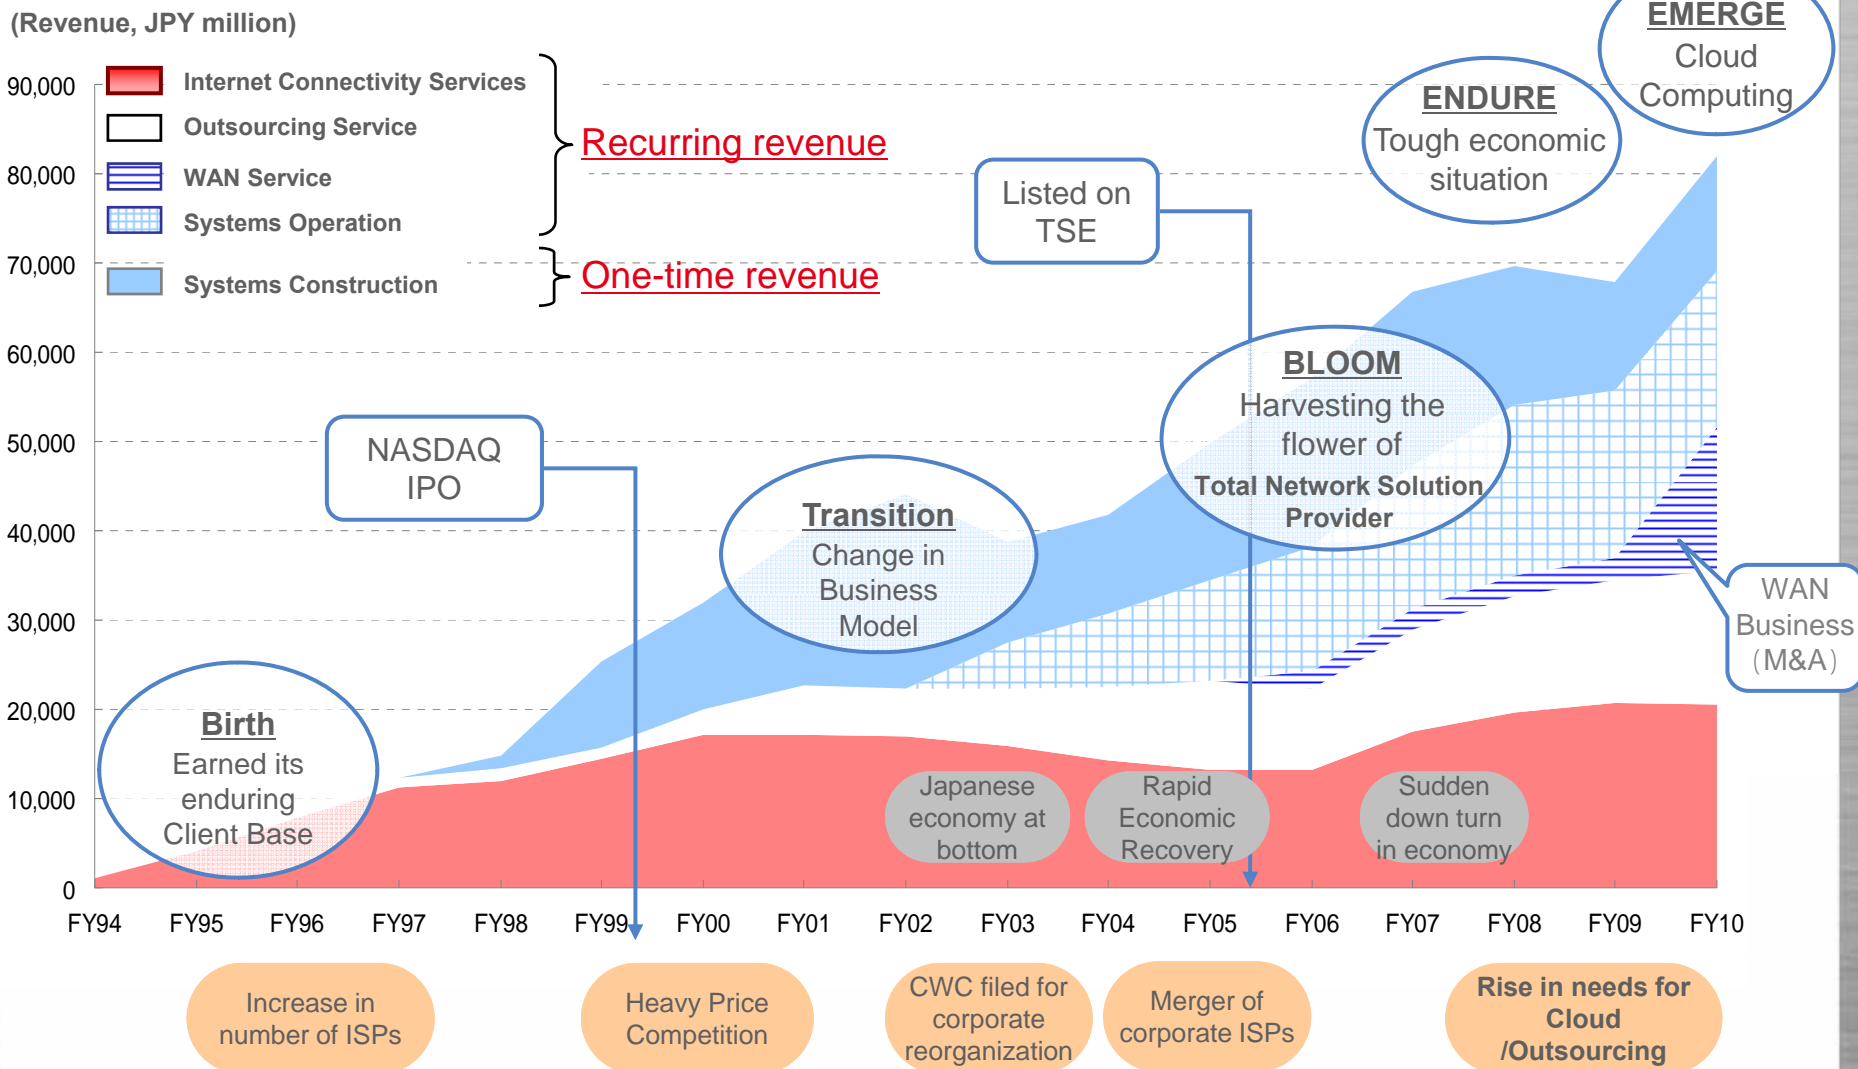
(Revenue, JPY million)

90,000
80,000
70,000
60,000
50,000
40,000
30,000
20,000
10,000
0

Internet Connectivity Services
Outsourcing Service
WAN Service
Systems Operation
Systems Construction

Recurring revenue
One-time revenue

EMERGE
Cloud Computing

ENDURE
Tough economic situation

Listed on TSE

BLOOM
Harvesting the flower of
Total Network Solution Provider

NASDAQ IPO

Transition
Change in Business Model

WAN Business (M&A)

Birth
Earned its enduring Client Base

Japanese economy at bottom

Rapid Economic Recovery

Sudden down turn in economy

FY94 FY95 FY96 FY97 FY98 FY99 FY00 FY01 FY02 FY03 FY04 FY05 FY06 FY07 FY08 FY09 FY10

Increase in number of ISPs

Heavy Price Competition

CWC filed for corporate reorganization

Merger of corporate ISPs

Rise in needs for Cloud /Outsourcing